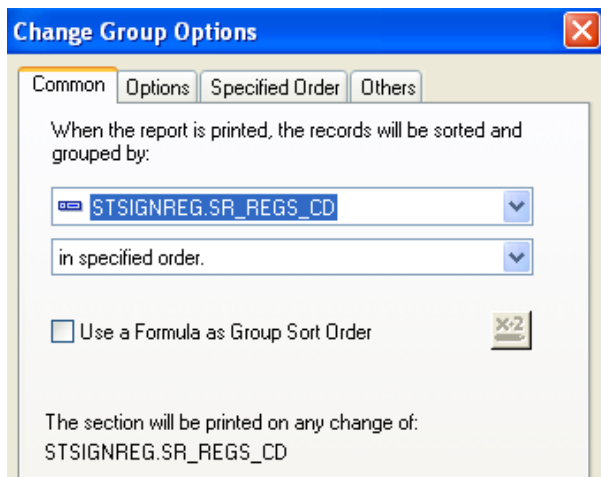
Change Group Options

Common | Options | Specified Order | Others

When the report is printed, the records will be sorted and grouped by:

STSIGNREG.SR_REGS_CD

in specified order.

Use a Formula as Group Sort Order

X-2

The section will be printed on any change of:
STSIGNREG.SR_REGS_CD